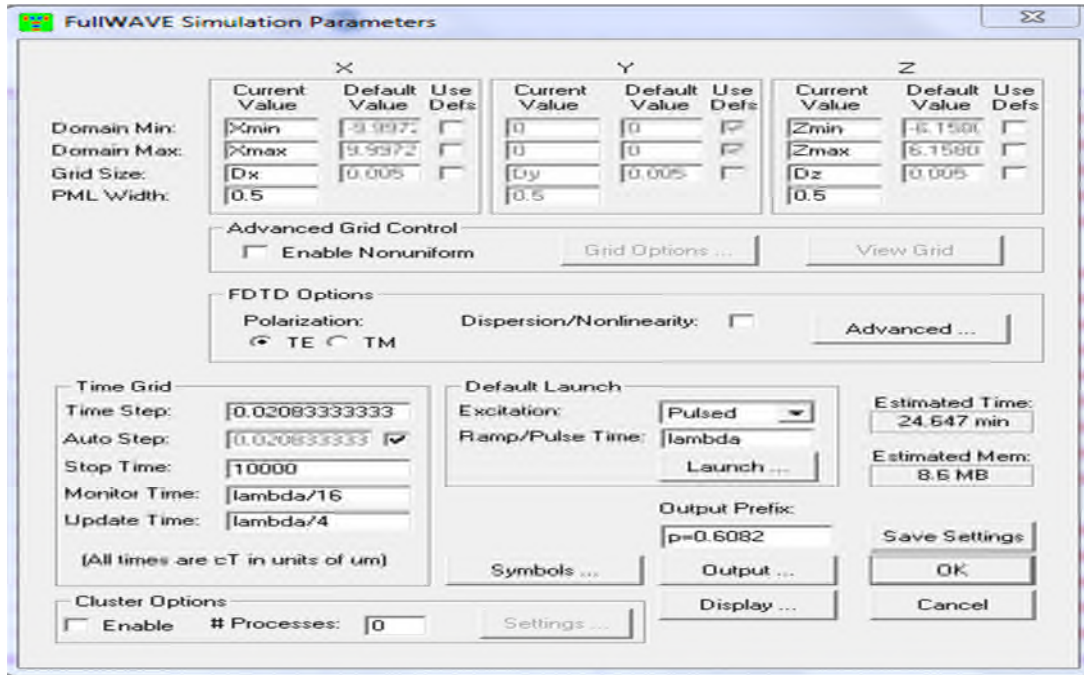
FullWAVE Simulation Parameters

| | X | | | Y | | | Z | | |
|---|---|---|---|---|---|---|---|---|---|
| | Current Value | Default Value | Use Defs | Current Value | Default Value | Use Defs | Current Value | Default Value | Use Defs |
| Domain Min: | Xmin | -9.9972 | | 0 | 0 | | Zmin | -6.1580 | |
| Domain Max: | Xmax | 9.9972 | | 0 | 0 | | Zmax | 6.1580 | |
| Grid Size: | Dx | 0.005 | | Dy | 0.005 | | Dz | 0.005 | |
| PML Width: | 0.5 | | | 0.5 | | | 0.5 | | |

Advanced Grid Control
Enable Nonuniform
Grid Options ...
View Grid

FDTD Options
Polarization:
TE TM
Dispersion/Nonlinearity:
Advanced ...

Time Grid
Time Step: 0.02083333333
Auto Step: 0.020833333
Stop Time: 10000
Monitor Time: lambda/16
Update Time: lambda/4
(All times are cT in units of um)

Default Launch
Excitation: Pulsed
Ramp/Pulse Time: lambda
Launch ...

Estimated Time:
24.647 min
Estimated Mem:
8.6 MB

Output Prefix:
p=0.6082

Save Settings
Symbols ...
Output ...
OK
Display ...
Cancel

Cluster Options
Enable # Processes: 0
Settings ...